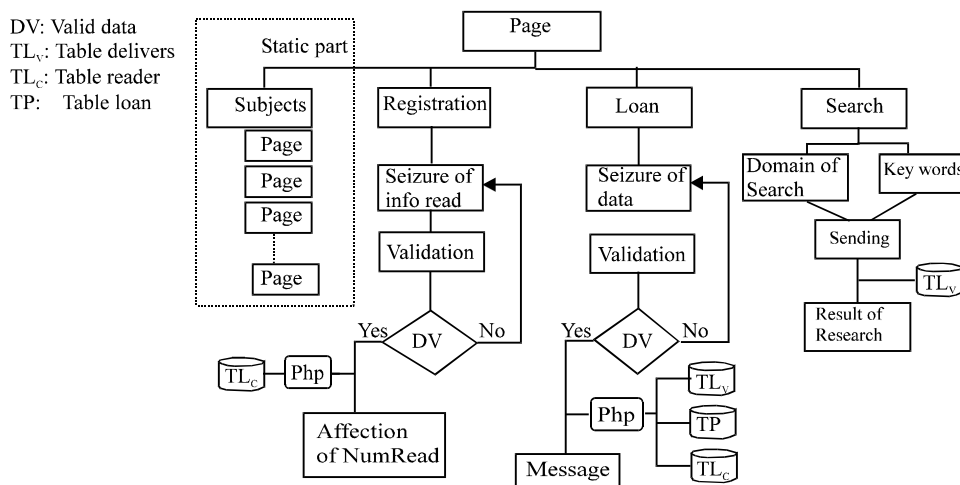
DV: Valid data
$TL_V$: Table delivers
$TL_C$: Table reader
TP: Table loan

Static part

Page

Subjects
Page
Page
Page
Page

Registration
Seizure of info read
Validation
DV
Yes
No
$TL_C$
Php
Affection of NumRead

Loan
Seizure of data
Validation
DV
Yes
No
Php
$TL_V$
TP
$TL_C$
Message

Search
Domain of Search
Key words
Sending
$TL_V$
Result of Research